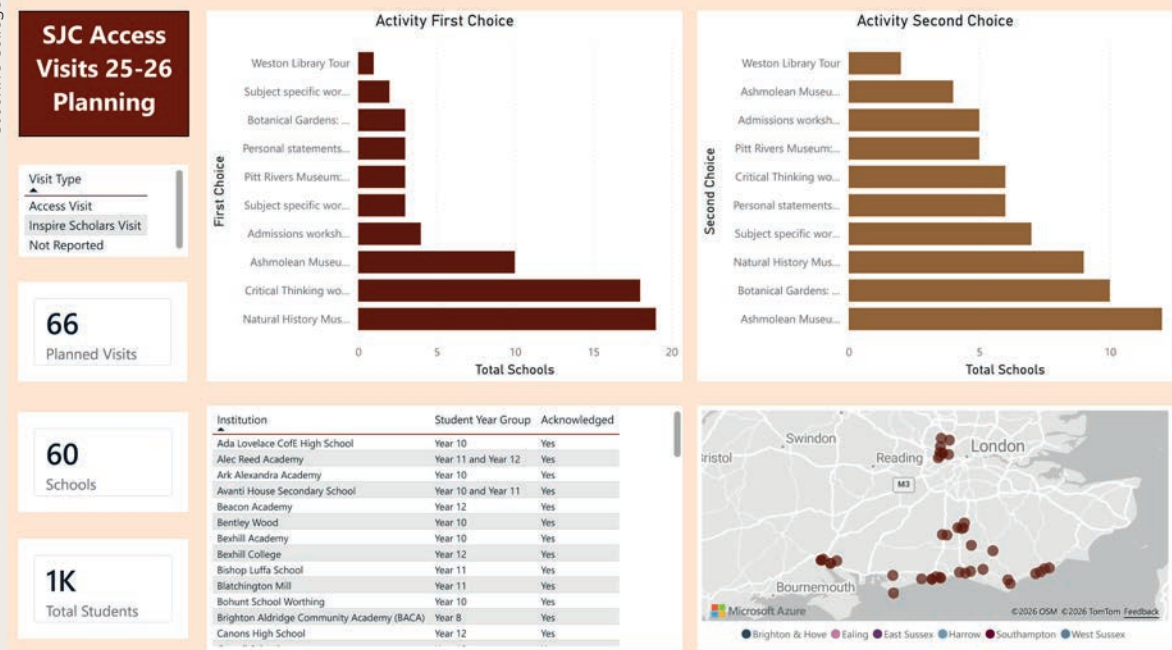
SJC Access Visits 25-26 Planning

Visit Type
Access Visit
Inspire Scholars Visit
Not Reported

66
Planned Visits

60
Schools

1K
Total Students

Activity First Choice

First Choice

Weston Library Tour
Subject specific wor...
Botanical Gardens: ...
Personal statements...
Pitt Rivers Museum:...
Subject specific wor...
Admissions worksh...
Ashmolean Museu...
Critical Thinking wo...
Natural History Mus...

0 5 10 15 20
Total Schools

Activity Second Choice

Second Choice

Weston Library Tour
Ashmolean Museu...
Admissions worksh...
Pitt Rivers Museum:...
Critical Thinking wo...
Personal statements...
Subject specific wor...
Natural History Mus...
Botanical Gardens: ...
Ashmolean Museu...

0 5 10
Total Schools

| Institution | Student Year Group | Acknowledged |
|---|---|---|
| Ada Lovelace CofE High School | Year 10 | Yes |
| Alec Reed Academy | Year 11 and Year 12 | Yes |
| Ark Alexandra Academy | Year 10 | Yes |
| Avanti House Secondary School | Year 10 and Year 11 | Yes |
| Beacon Academy | Year 12 | Yes |
| Bentley Wood | Year 10 | Yes |
| Bexhill Academy | Year 10 | Yes |
| Bexhill College | Year 12 | Yes |
| Bishop Luffa School | Year 11 | Yes |
| Blatchington Mill | Year 11 | Yes |
| Bohunt School Worthing | Year 10 | Yes |
| Brighton Aldridge Community Academy (BACA) | Year 8 | Yes |
| Canons High School | Year 12 | Yes |

Swindon
London
Bristol
Reading
M3
Bournemouth
Microsoft Azure
©2026 OSM ©2026 TomTom Feedback

Brighton & Hove Ealing East Sussex Harrow Southampton West Sussex